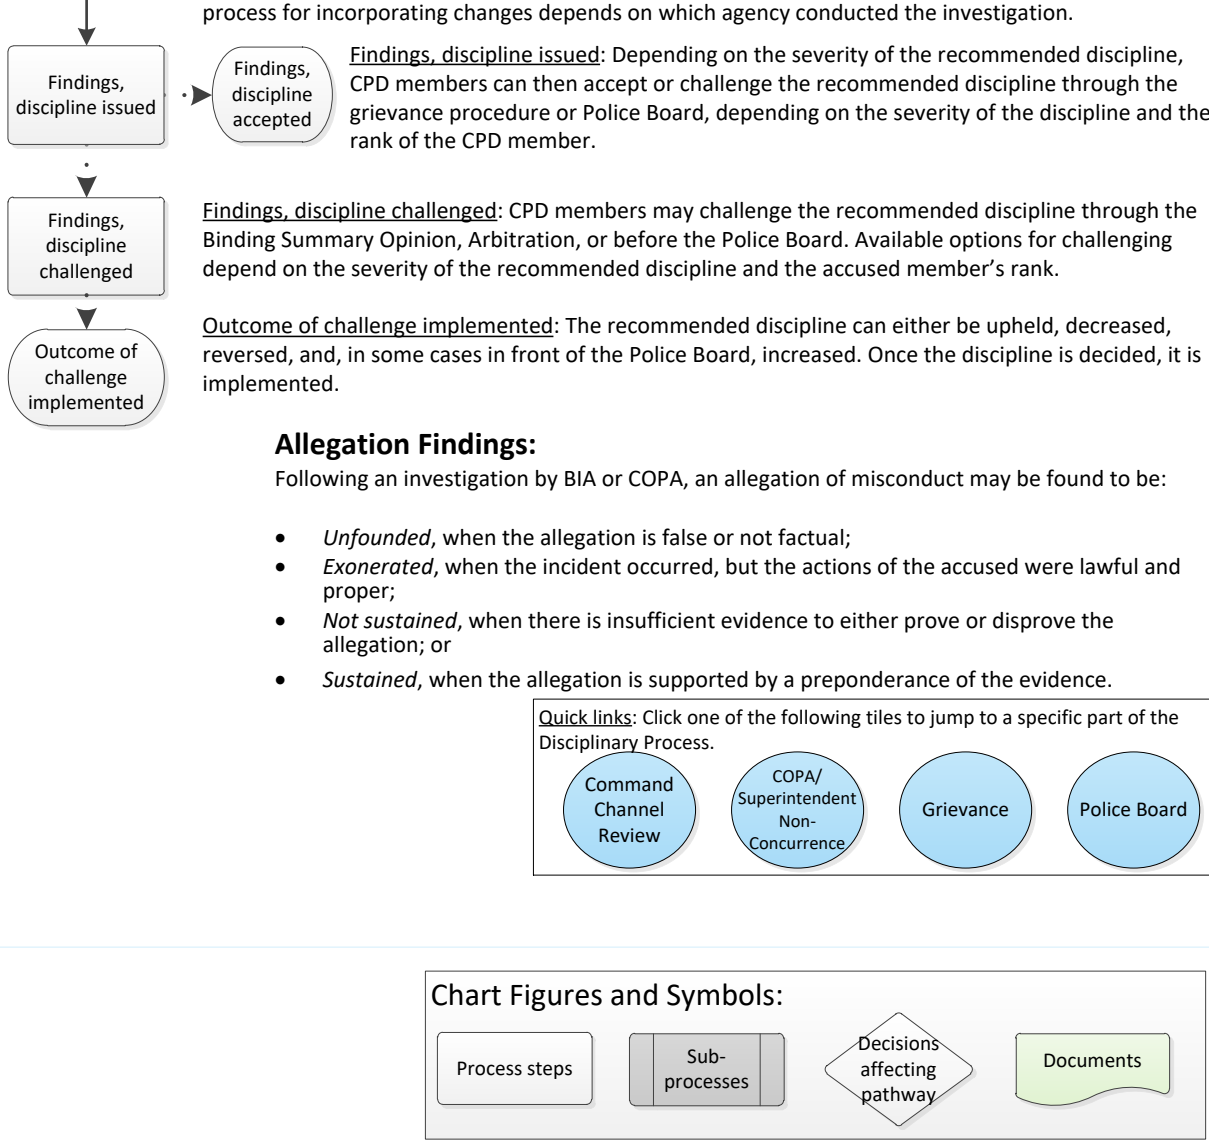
process for incorporating changes depends on which agency conducted the investigation.

Findings, discipline issued

Findings, discipline accepted

Findings, discipline issued: Depending on the severity of the recommended discipline, CPD members can then accept or challenge the recommended discipline through the grievance procedure or Police Board, depending on the severity of the discipline and the rank of the CPD member.

Findings, discipline challenged

Findings, discipline challenged: CPD members may challenge the recommended discipline through the Binding Summary Opinion, Arbitration, or before the Police Board. Available options for challenging depend on the severity of the recommended discipline and the accused member's rank.

Outcome of challenge implemented

Outcome of challenge implemented: The recommended discipline can either be upheld, decreased, reversed, and, in some cases in front of the Police Board, increased. Once the discipline is decided, it is implemented.

**Allegation Findings:**

Following an investigation by BIA or COPA, an allegation of misconduct may be found to be:

- *Unfounded*, when the allegation is false or not factual;
- *Exonerated*, when the incident occurred, but the actions of the accused were lawful and proper;
- *Not sustained*, when there is insufficient evidence to either prove or disprove the allegation; or
- *Sustained*, when the allegation is supported by a preponderance of the evidence.

Quick links: Click one of the following tiles to jump to a specific part of the Disciplinary Process.

Command Channel Review

COPA/ Superintendent Non-Concurrence

Grievance

Police Board

Chart Figures and Symbols:

Process steps

Sub-processes

Decisions affecting pathway

Documents